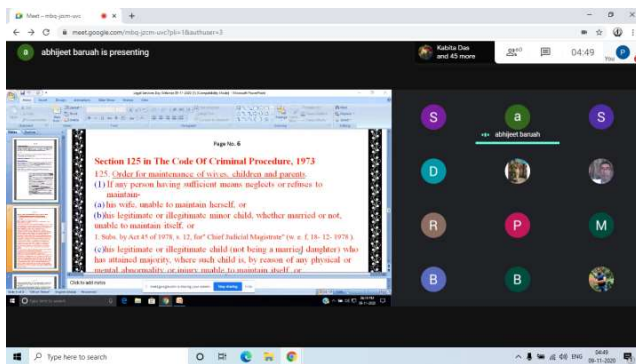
Meet – mbq-jzcm-uvc
meet.google.com/mbq-jzcm-uvc?pli=1&authuser=3

abhijeet baruah is presenting

Kabita Das and 45 more

04:49

Page No. 6

Section 125 in The Code Of Criminal Procedure, 1973

125. Order for maintenance of wives, children and parents

(1) If any person having sufficient means neglects or refuses to maintain-

(a) his wife, unable to maintain herself, or

(b) his legitimate or illegitimate minor child, whether married or not, unable to maintain itself, or

1. Subs. by Act 45 of 1978, s. 12, for" Chief Judicial Magistrate" (w. e. f. 18- 12- 1978 ).

(c) his legitimate or illegitimate child (not being a married daughter) who has attained majority, where such child is, by reason of any physical or mental abnormality or injury unable to maintain itself, or

Click to add notes

Stop sharing

abhijeet baruah

S
a
S
D
R
P
M
B
B

Type here to search

04:49
30-11-2020
ENG